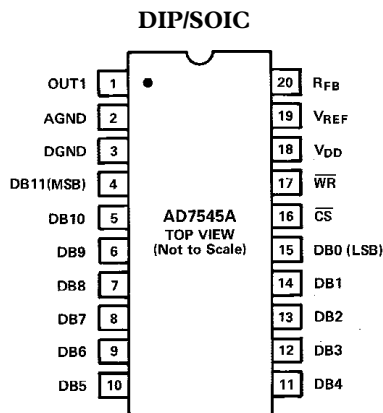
DIP/SOIC

OUT1 1
AGND 2
DGND 3
DB11(MSB) 4
DB10 5
DB9 6
DB8 7
DB7 8
DB6 9
DB5 10

AD7545A
TOP VIEW
(Not to Scale)

20 $R_{FB}$
19 $V_{REF}$
18 $V_{DD}$
17 $\overline{WR}$
16 $\overline{CS}$
15 DB0 (LSB)
14 DB1
13 DB2
12 DB3
11 DB4